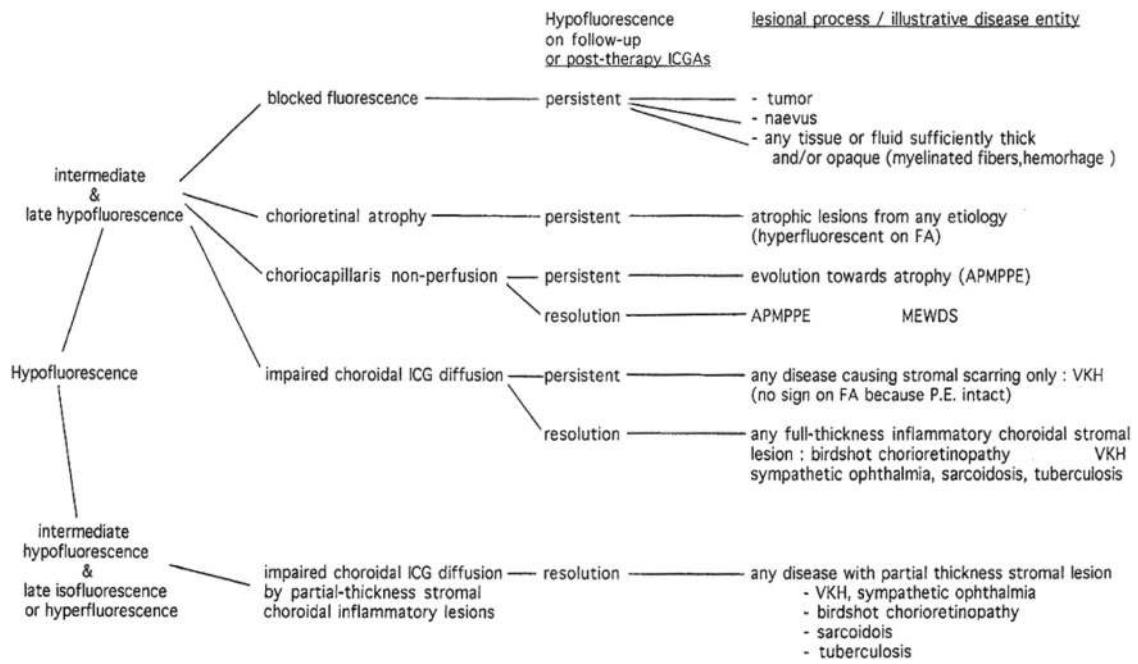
Hypofluorescence on follow-up or post-therapy ICGAs

lesional process / illustrative disease entity

Hypofluorescence

intermediate & late hypofluorescence

blocked fluorescence — persistent
- tumor
- naevus
- any tissue or fluid sufficiently thick and/or opaque (myelinated fibers,hemorhage )

chorioretinal atrophy — persistent — atrophic lesions from any etiology (hyperfluorescent on FA)

choriocapillaris non-perfusion — persistent — evolution towards atrophy (APMPPE)
resolution — APMPPE MEWDS

impaired choroidal ICG diffusion — persistent — any disease causing stromal scarring only : VKH (no sign on FA because P.E. intact)
resolution — any full-thickness inflammatory choroidal stromal lesion : birdshot chorioretinopathy VKH sympathetic ophthalmia, sarcoidosis, tuberculosis

intermediate hypofluorescence & late isofluorescence or hyperfluorescence

impaired choroidal ICG diffusion by partial-thickness stromal choroidal inflammatory lesions — resolution — any disease with partial thickness stromal lesion
- VKH, sympathetic ophthalmia
- birdshot chorioretinopathy
- sarcoidois
- tuberculosis